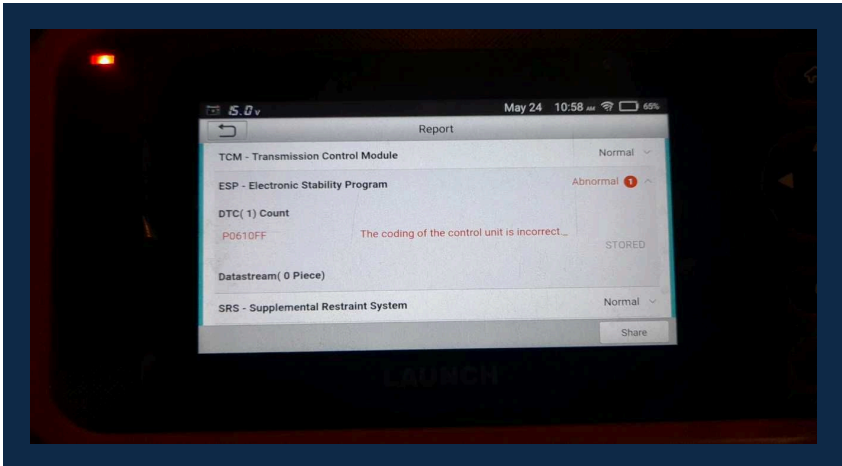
15.0v May 24 10:58 AM 65%

Report

TCM - Transmission Control Module
Normal

ESP - Electronic Stability Program
Abnormal 1

DTC( 1) Count

P0610FF
The coding of the control unit is incorrect...
STORED

Datastream( 0 Piece)

SRS - Supplemental Restraint System
Normal

Share

LAUNCH